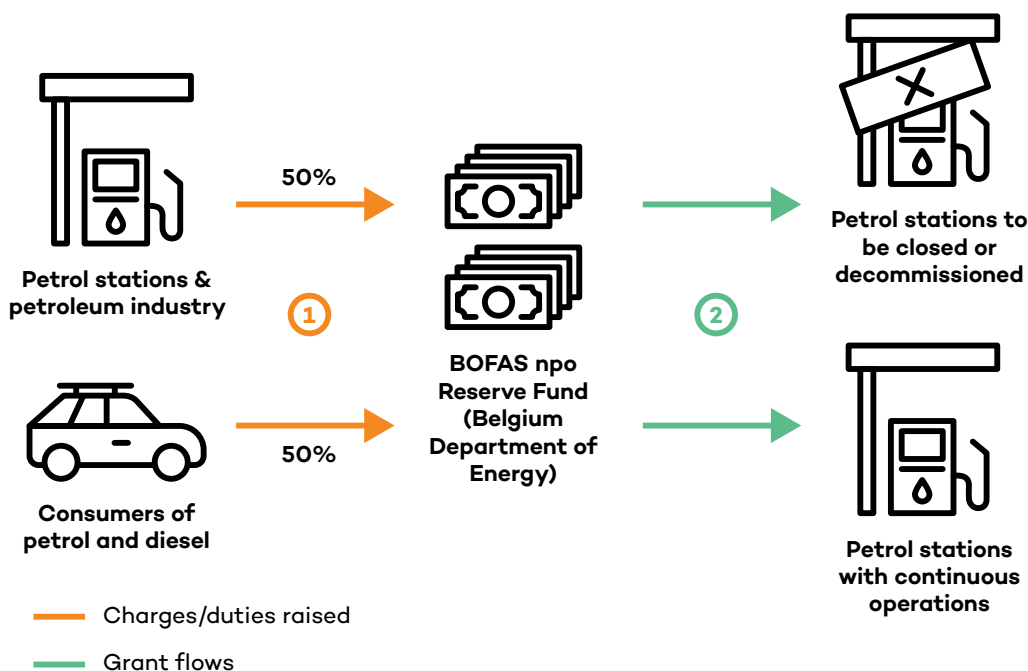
Petrol stations & petroleum industry

50%

1

Consumers of petrol and diesel

50%

BOFAS npo Reserve Fund (Belgium Department of Energy)

2

Petrol stations to be closed or decommissioned

Petrol stations with continuous operations

Charges/duties raised

Grant flows